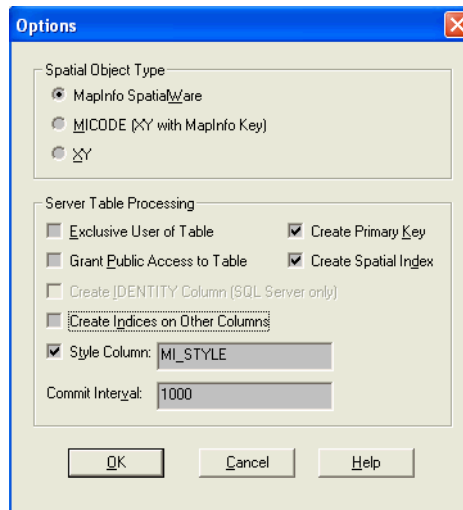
Options

Spatial Object Type

MapInfo SpatialWare

MICODE (XY with MapInfo Key)

XY

Server Table Processing

Exclusive User of Table

Create Primary Key

Grant Public Access to Table

Create Spatial Index

Create IDENTITY Column (SQL Server only)

Create Indices on Other Columns

Style Column: MI_STYLE

Commit Interval: 1000

OK

Cancel

Help